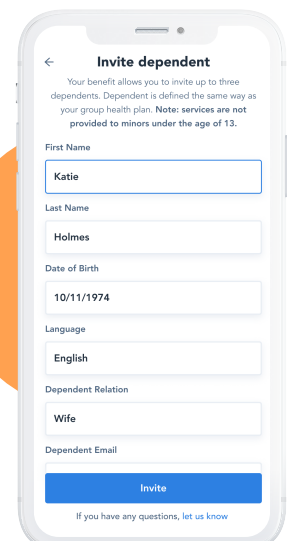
←

Invite dependent

Your benefit allows you to invite up to three dependents. Dependent is defined the same way as your group health plan. **Note: services are not provided to minors under the age of 13.**

First Name

Katie

Last Name

Holmes

Date of Birth

10/11/1974

Language

English

Dependent Relation

Wife

Dependent Email

Invite

If you have any questions, let us know